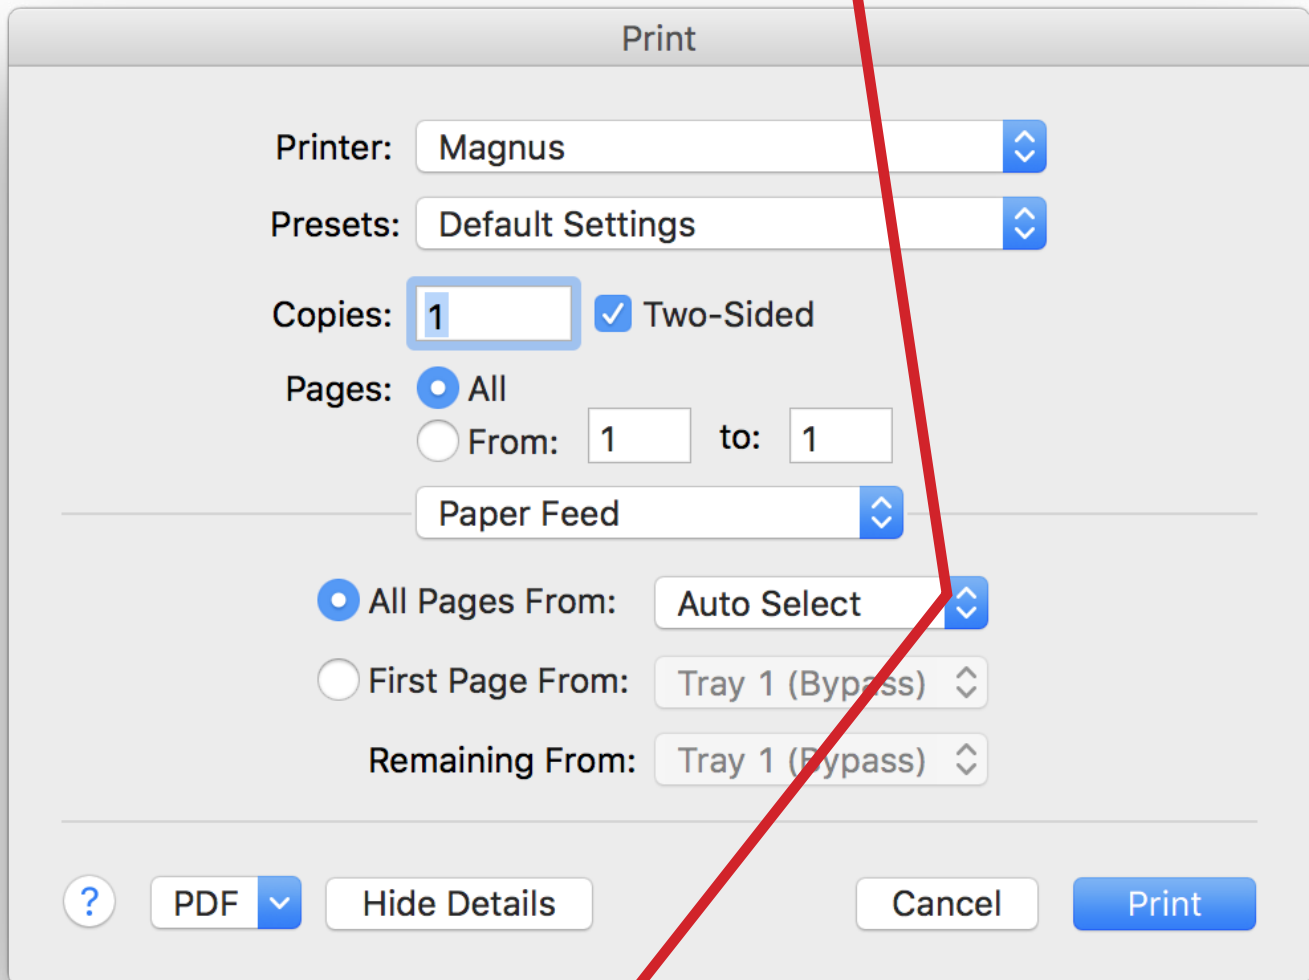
Print

Printer: Magnus

Presets: Default Settings

Copies: 1 Two-Sided

Pages: All

From: 1 to: 1

Paper Feed

All Pages From: Auto Select

First Page From: Tray 1 (Bypass)

Remaining From: Tray 1 (Bypass)

? PDF Hide Details Cancel Print